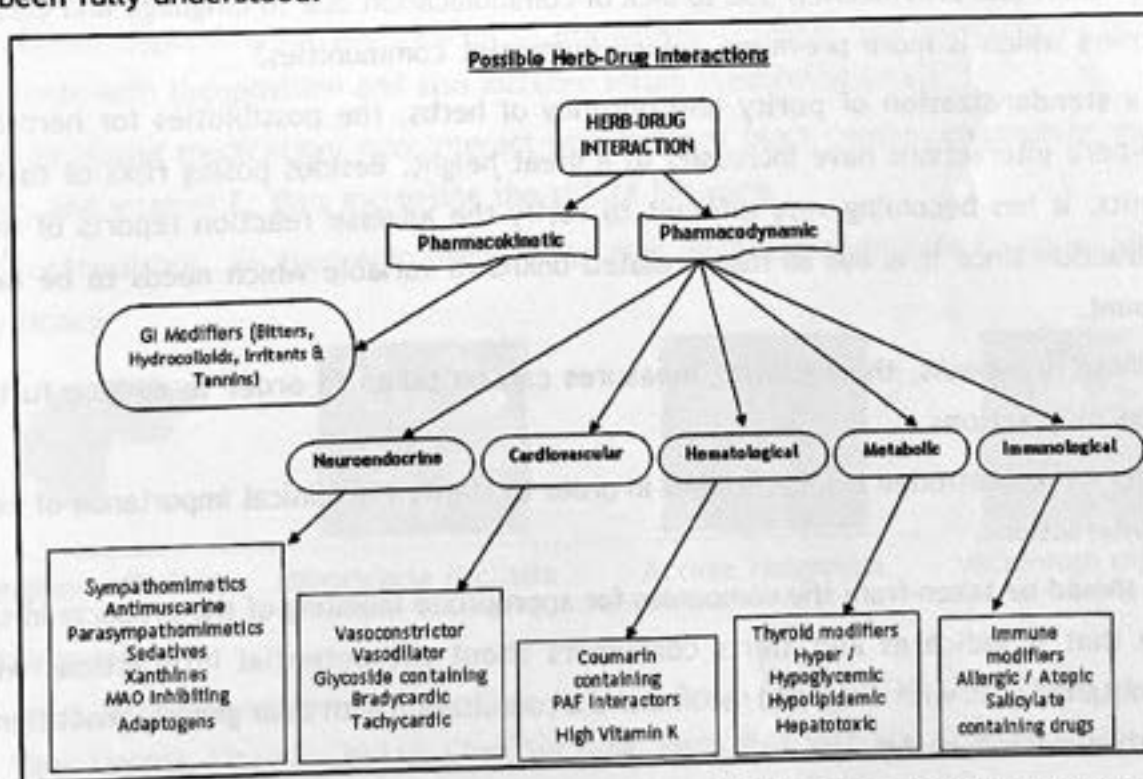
been fully understood.

Possible Herb-Drug Interactions

HERB-DRUG INTERACTION

Pharmacokinetic

Pharmacodynamic

GI Modifiers (Bitters, Hydrocolloids, Irritants & Tannins)

Neuroendocrine

Cardiovascular

Hematological

Metabolic

Immunological

Sympathomimetics
Antimuscarine
Parasympathomimetics
Sedatives
Xanthines
MAO inhibiting
Adaptogens

Vasoconstrictor
Vasodilator
Glycoside containing
Bradycardic
Tachycardic

Coumarin containing
PAF interactors
High Vitamin K

Thyroid modifiers
Hyper / Hypoglycemic
Hypolipidemic
Hepatotoxic

Immune modifiers
Allergic / Atopic
Salicylate containing drugs